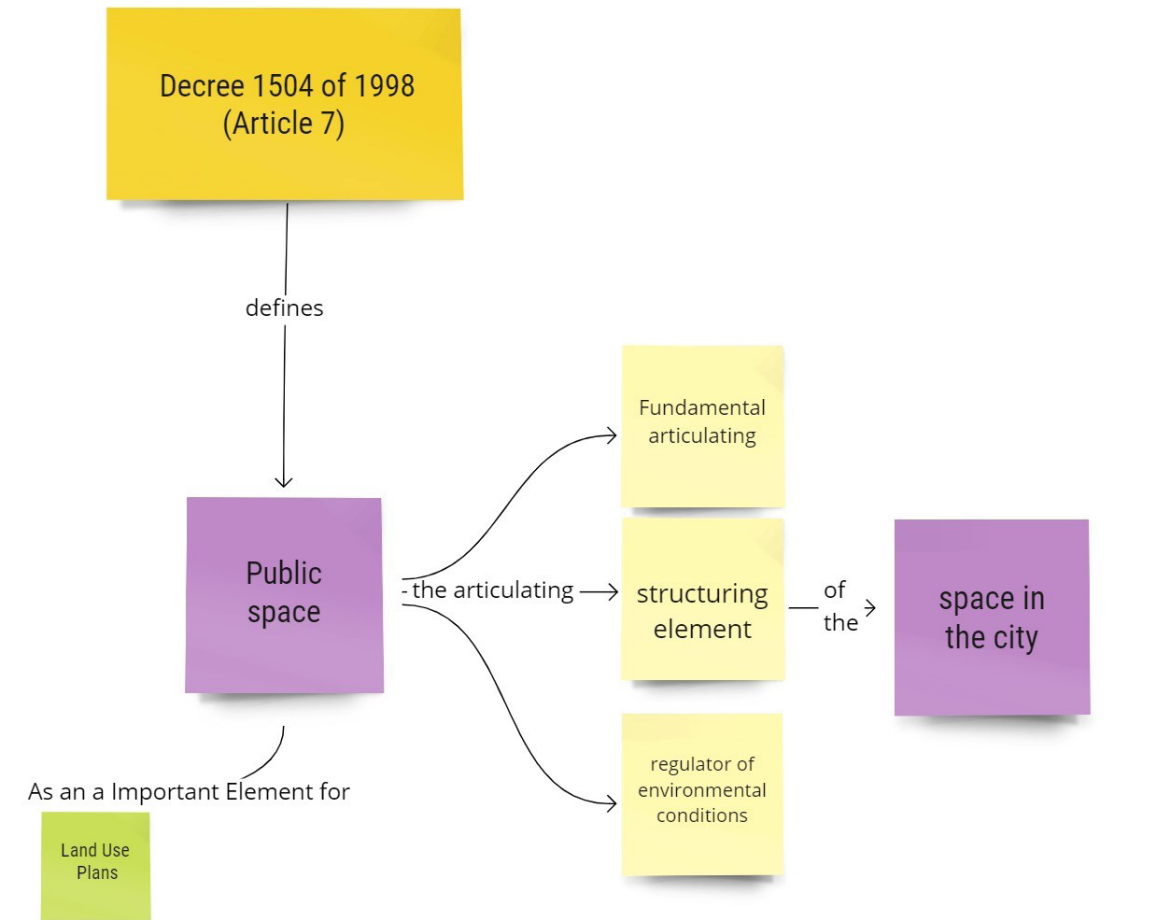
Decree 1504 of 1998 (Article 7)

defines

Public space

- the articulating

Fundamental articulating

structuring element

regulator of environmental conditions

of the

space in the city

As an a Important Element for

Land Use Plans